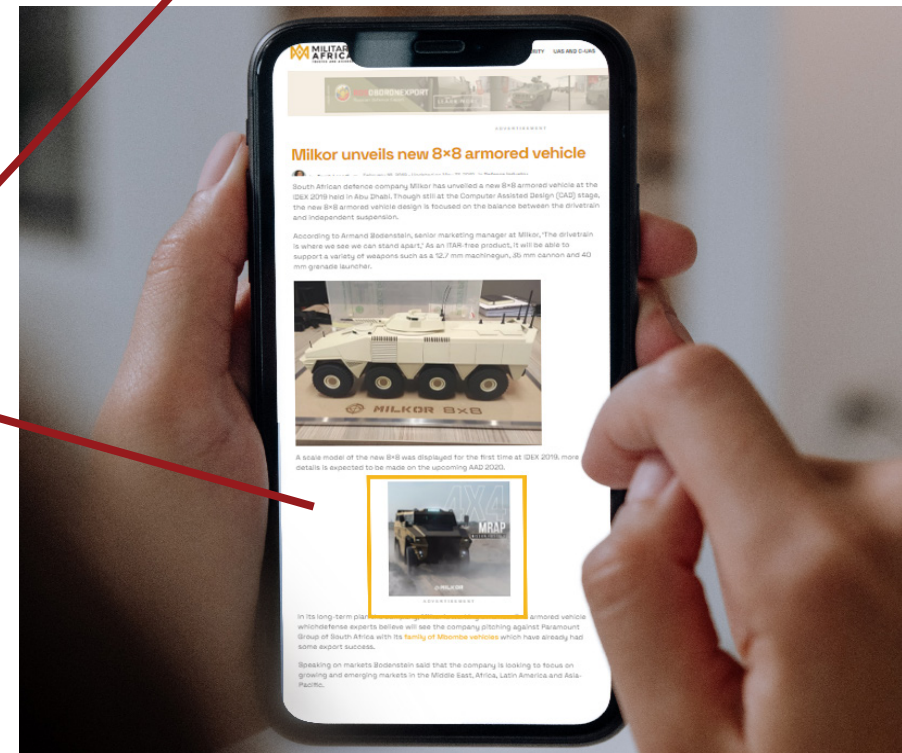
MILITAR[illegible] AFRICA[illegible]

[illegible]ITY UAS AND C-UAS

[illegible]OBORONEXPORT

ADVERTISEMENT

Milkor unveils new 8×8 armored vehicle

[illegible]

South African defence company Milkor has unveiled a new 8×8 armored vehicle at the IDEX 2019 held in Abu Dhabi. Though still at the Computer Assisted Design (CAD) stage, the new 8×8 armored vehicle design is focused on the balance between the drivetrain and independent suspension.

According to Armand Bodenstein, senior marketing manager at Milkor, 'The drivetrain is where we see we can stand apart.' As an ITAR-free product, it will be able to support a variety of weapons such as a 12.7 mm machinegun, 35 mm cannon and 40 mm grenade launcher.

MILKOR 8X8

A scale model of the new 8×8 was displayed for the first time at IDEX 2019, more details is expected to be made on the upcoming AAD 2020.

4X4 MRAP

MILKOR

ADVERTISEMENT

In its long-term plan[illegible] armored vehicle whichdefense experts believe will see the company pitching against Paramount Group of South Africa with its family of Mbombe vehicles which have already had some export success.

Speaking on markets Bodenstein said that the company is looking to focus on growing and emerging markets in the Middle East, Africa, Latin America and Asia-Pacific.